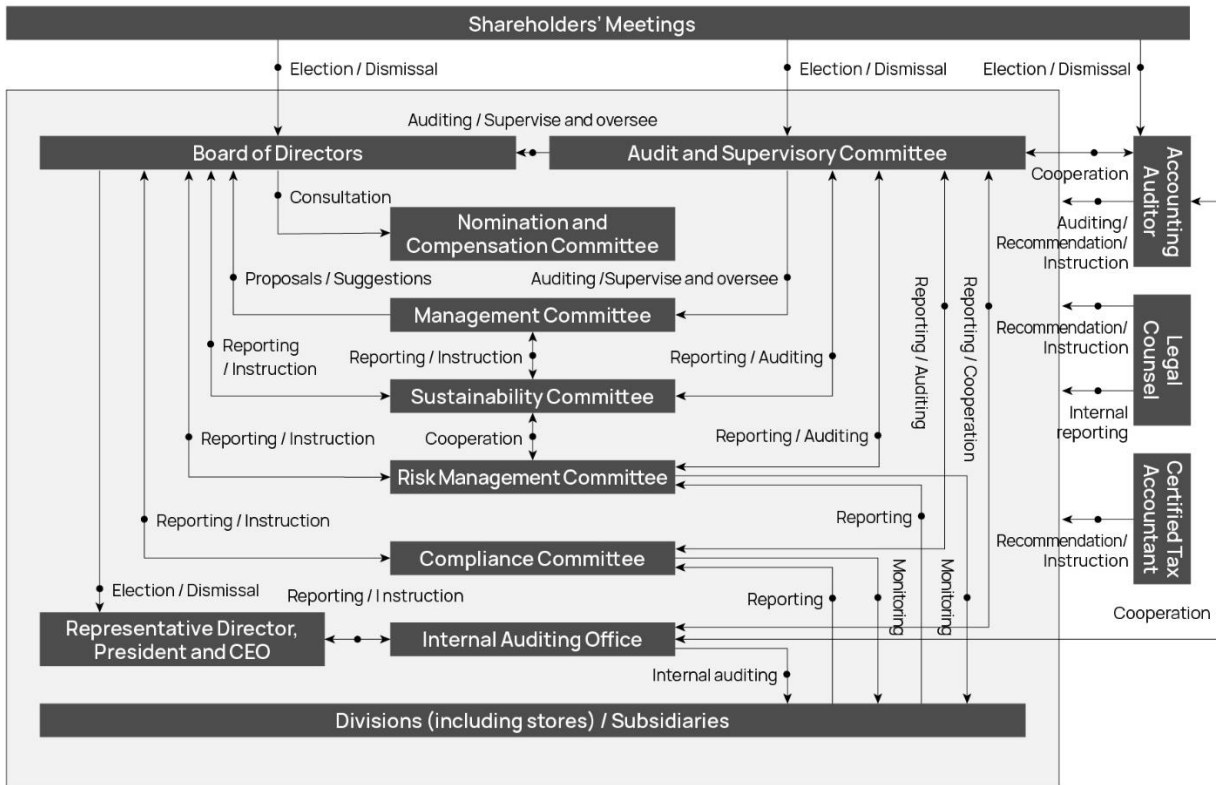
Shareholders' Meetings

Election / Dismissal

Election / Dismissal

Election / Dismissal

Auditing / Supervise and oversee

Board of Directors

Audit and Supervisory Committee

Cooperation

Accounting Auditor

Auditing/ Recommendation/ Instruction

Consultation

Nomination and Compensation Committee

Proposals / Suggestions

Auditing /Supervise and oversee

Management Committee

Reporting / Auditing

Reporting / Cooperation

Recommendation/ Instruction

Legal Counsel

Reporting / Instruction

Reporting / Instruction

Reporting / Auditing

Sustainability Committee

Internal reporting

Reporting / Instruction

Cooperation

Reporting / Auditing

Risk Management Committee

Certified Tax Accountant

Reporting / Instruction

Reporting

Recommendation/ Instruction

Compliance Committee

Election / Dismissal

Reporting / Instruction

Reporting

Monitoring

Monitoring

Cooperation

Representative Director, President and CEO

Internal Auditing Office

Internal auditing

Divisions (including stores) / Subsidiaries